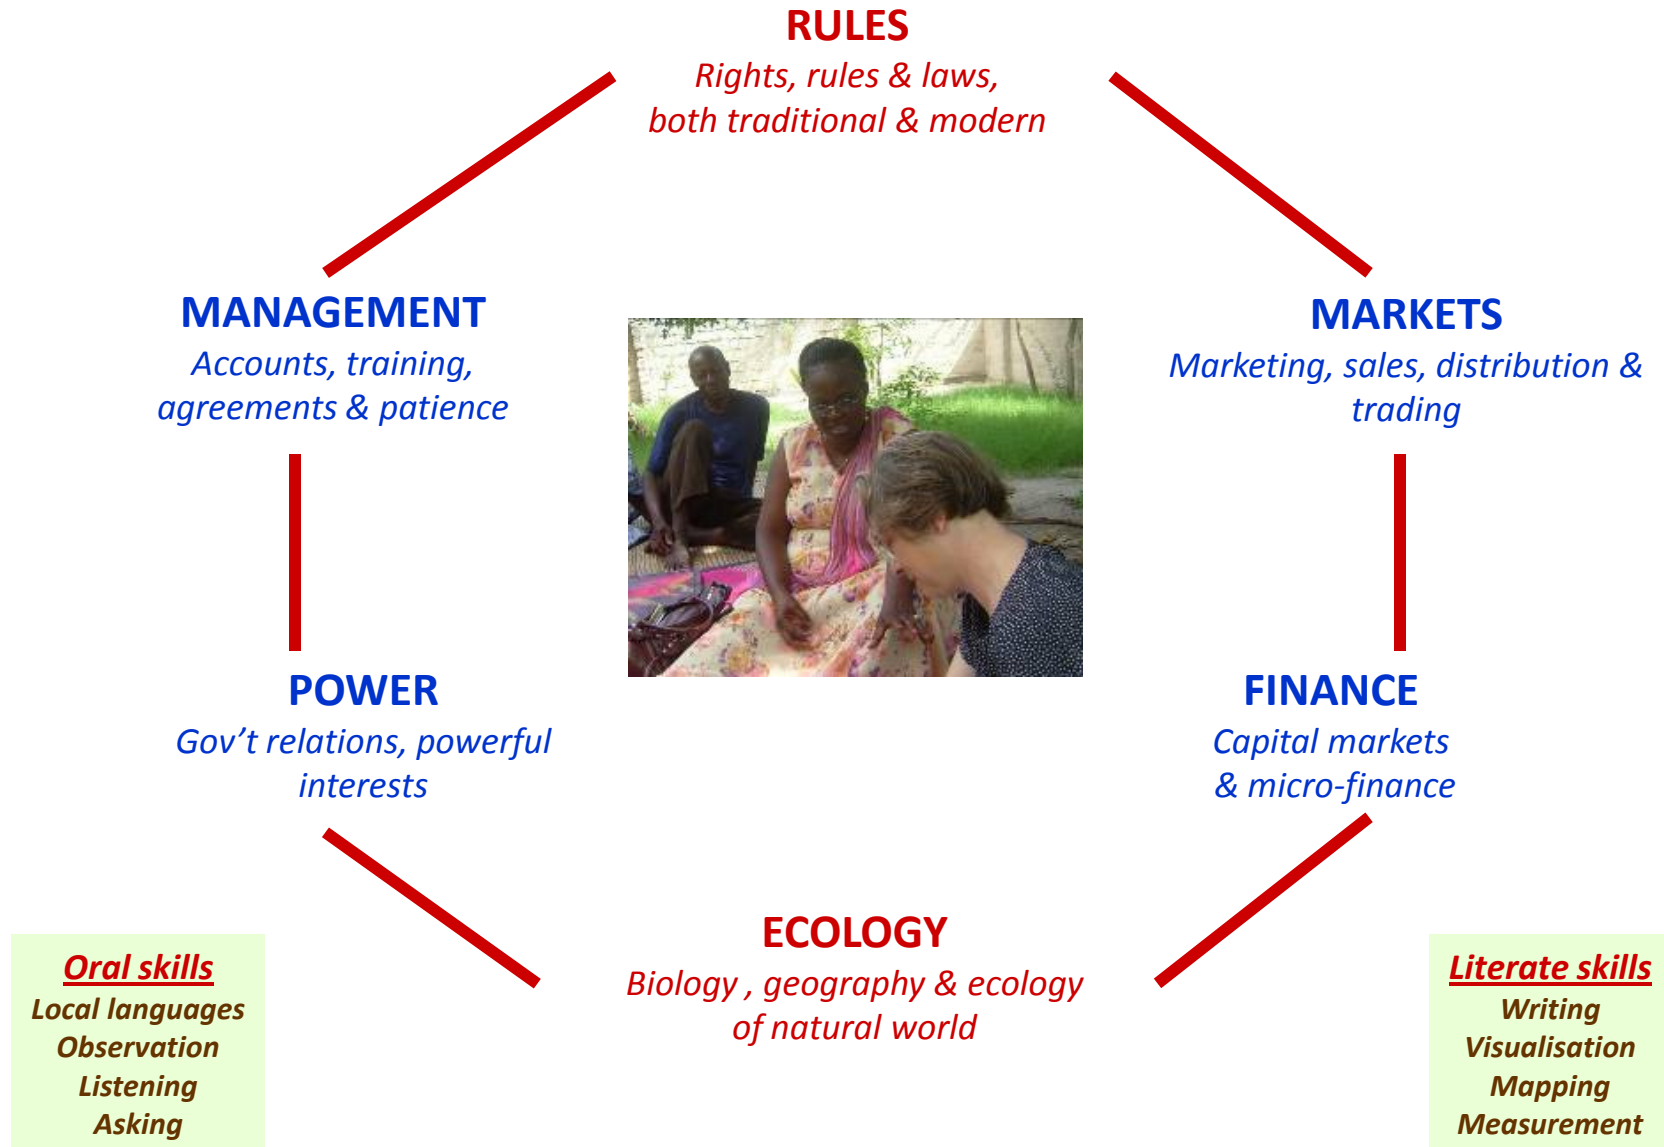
RULES
Rights, rules & laws, both traditional & modern

MANAGEMENT
Accounts, training, agreements & patience

MARKETS
Marketing, sales, distribution & trading

POWER
Gov't relations, powerful interests

FINANCE
Capital markets & micro-finance

ECOLOGY
Biology , geography & ecology of natural world

Oral skills
Local languages
Observation
Listening
Asking

Literate skills
Writing
Visualisation
Mapping
Measurement